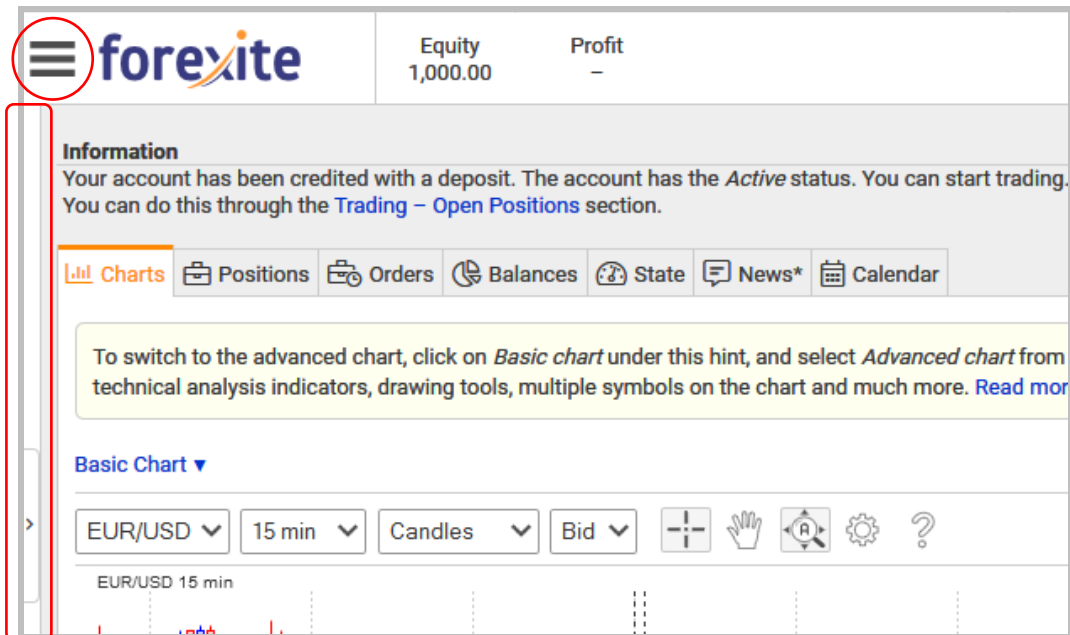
forexite

Equity
1,000.00

Profit
–

Information
Your account has been credited with a deposit. The account has the *Active* status. You can start trading. You can do this through the Trading – Open Positions section.

Charts | Positions | Orders | Balances | State | News* | Calendar

To switch to the advanced chart, click on *Basic chart* under this hint, and select *Advanced chart* from technical analysis indicators, drawing tools, multiple symbols on the chart and much more. Read mor

Basic Chart ▾

EUR/USD | 15 min | Candles | Bid

EUR/USD 15 min